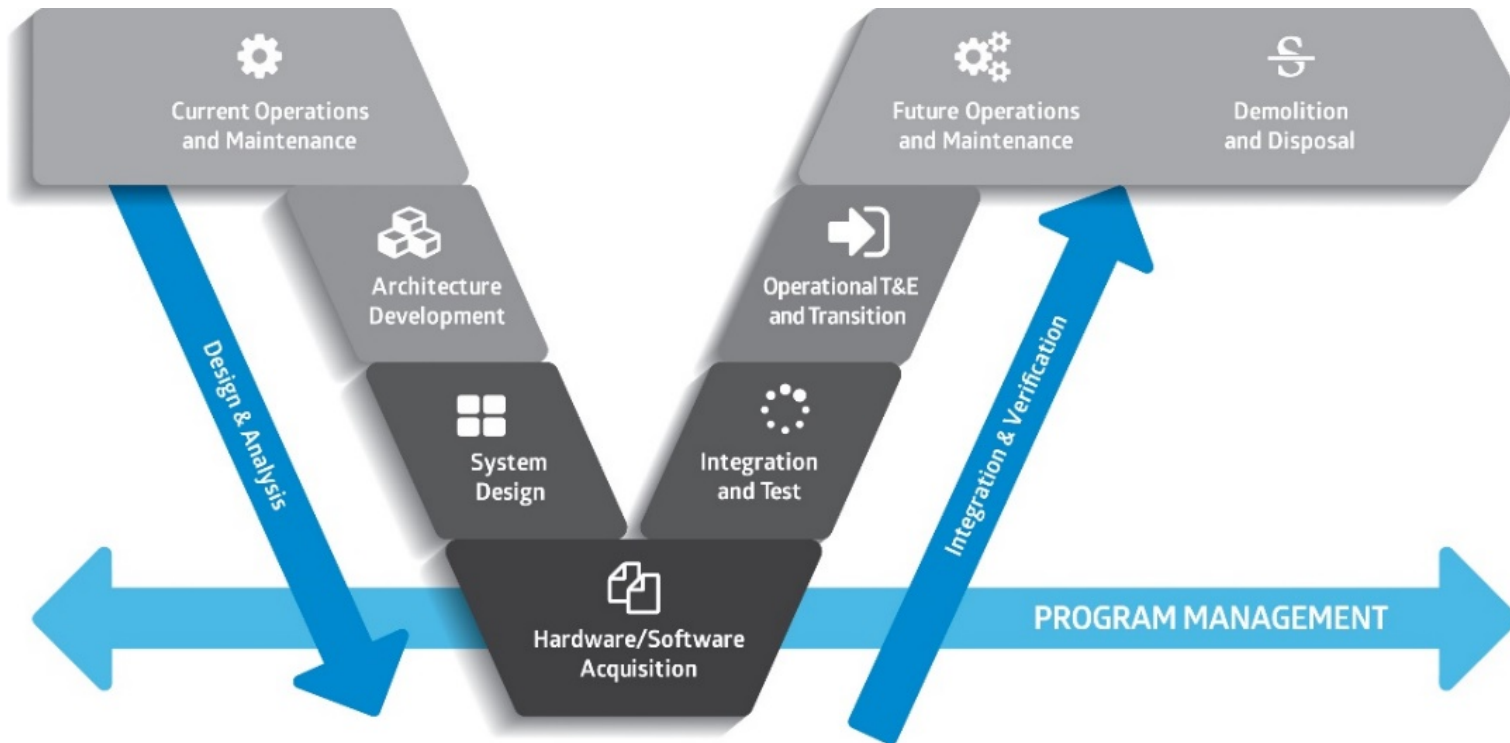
Current Operations and Maintenance

Architecture Development

System Design

Hardware/Software Acquisition

Integration and Test

Operational T&E and Transition

Future Operations and Maintenance

Demolition and Disposal

Design & Analysis

Integration & Verification

PROGRAM MANAGEMENT